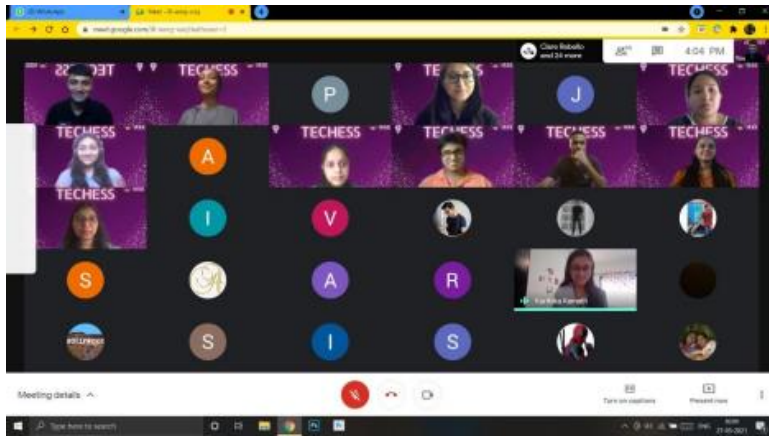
TECHESS
TECHESS
TECHESS
P
J
TECHESS
A
TECHESS
TECHESS
TECHESS
TECHESS
I
V
S
A
R
S
I
S
Claire Rebello and 24 more
4:04 PM
Kartika Kamath
Meeting details ^
Turn on captions
Present now
Type here to search